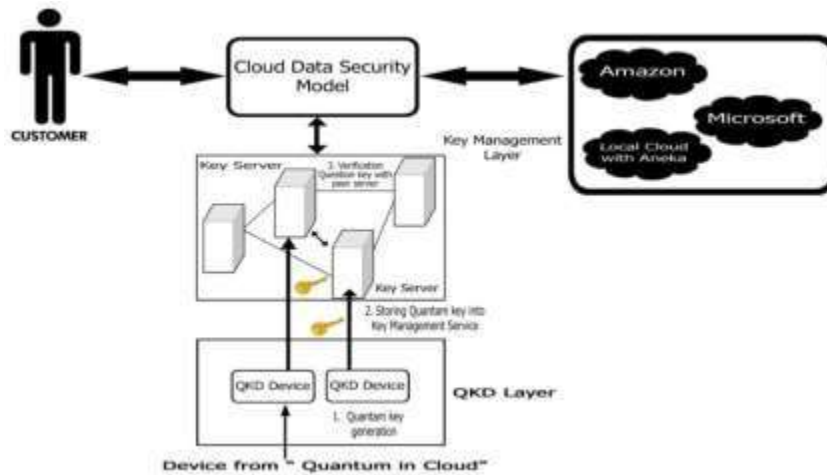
CUSTOMER

Cloud Data Security Model

Amazon

Microsoft

Local Cloud with Aneka

Key Management Layer

Key Server

3. Verification Quantum key with peer server

Key Server

2. Storing Quantum key into Key Management Service

QKD Device

QKD Device

1. Quantum key generation

QKD Layer

Device from " Quantum in Cloud"